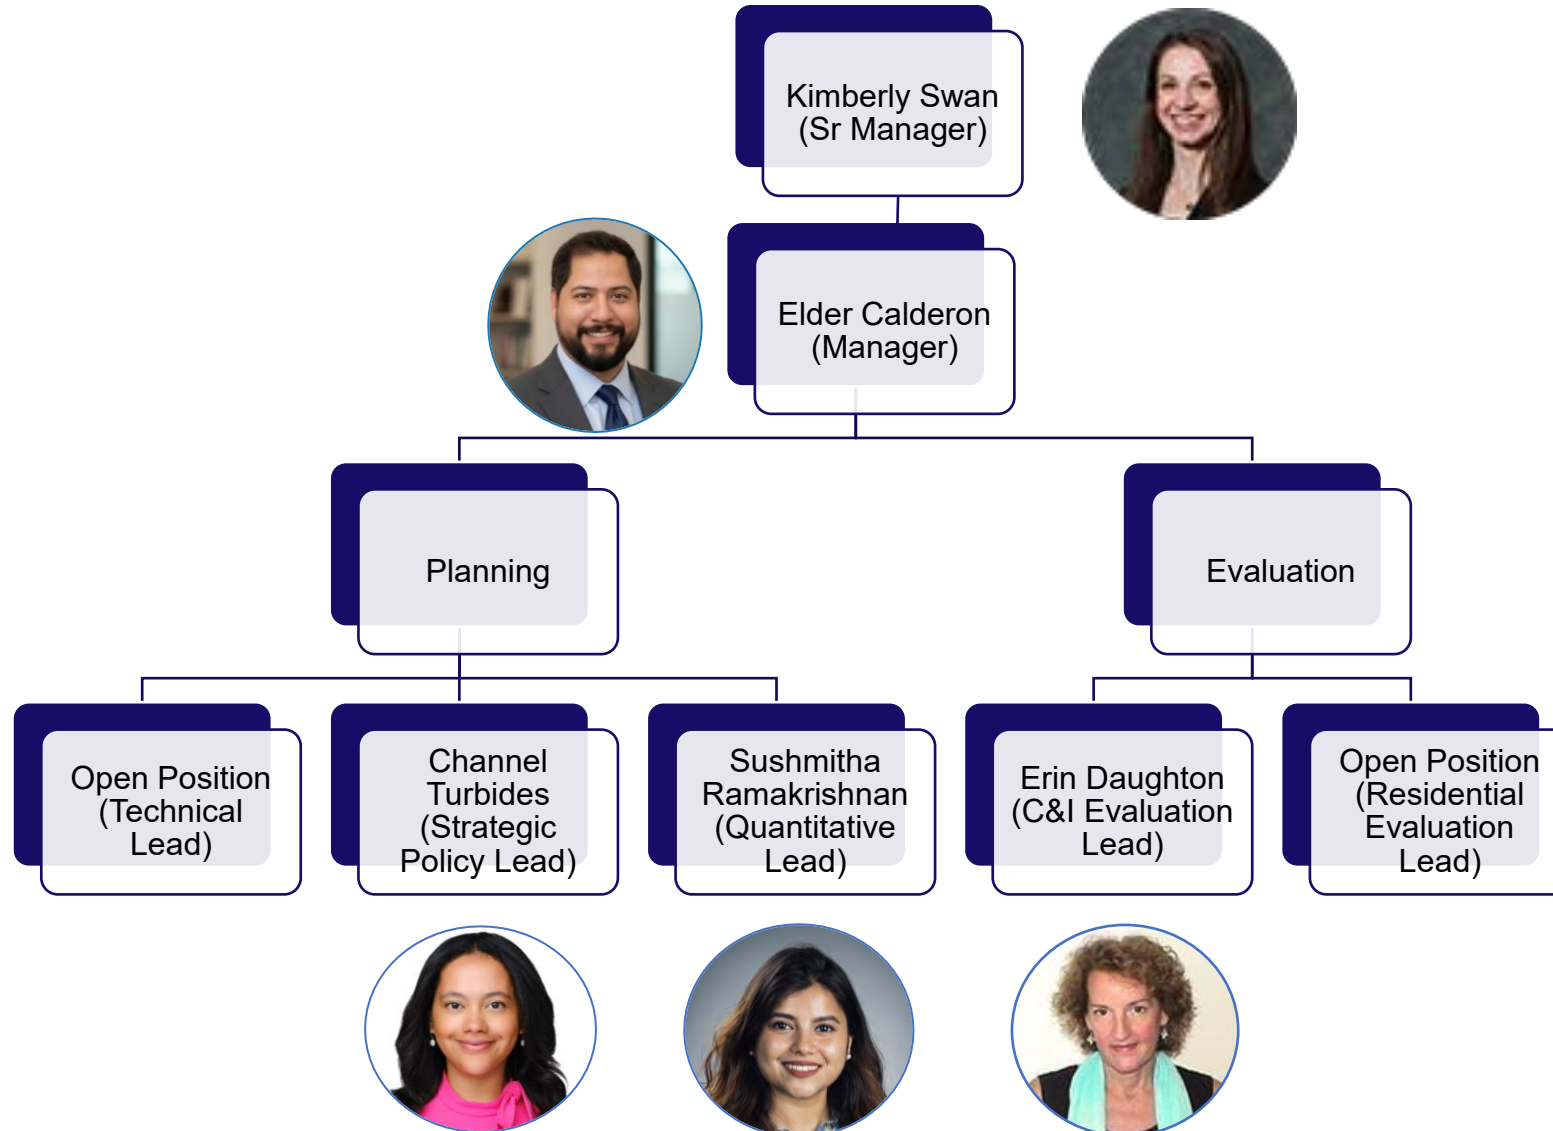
Kimberly Swan (Sr Manager)

Elder Calderon (Manager)

Planning

Evaluation

Open Position (Technical Lead)

Channel Turbides (Strategic Policy Lead)

Sushmitha Ramakrishnan (Quantitative Lead)

Erin Daughton (C&I Evaluation Lead)

Open Position (Residential Evaluation Lead)